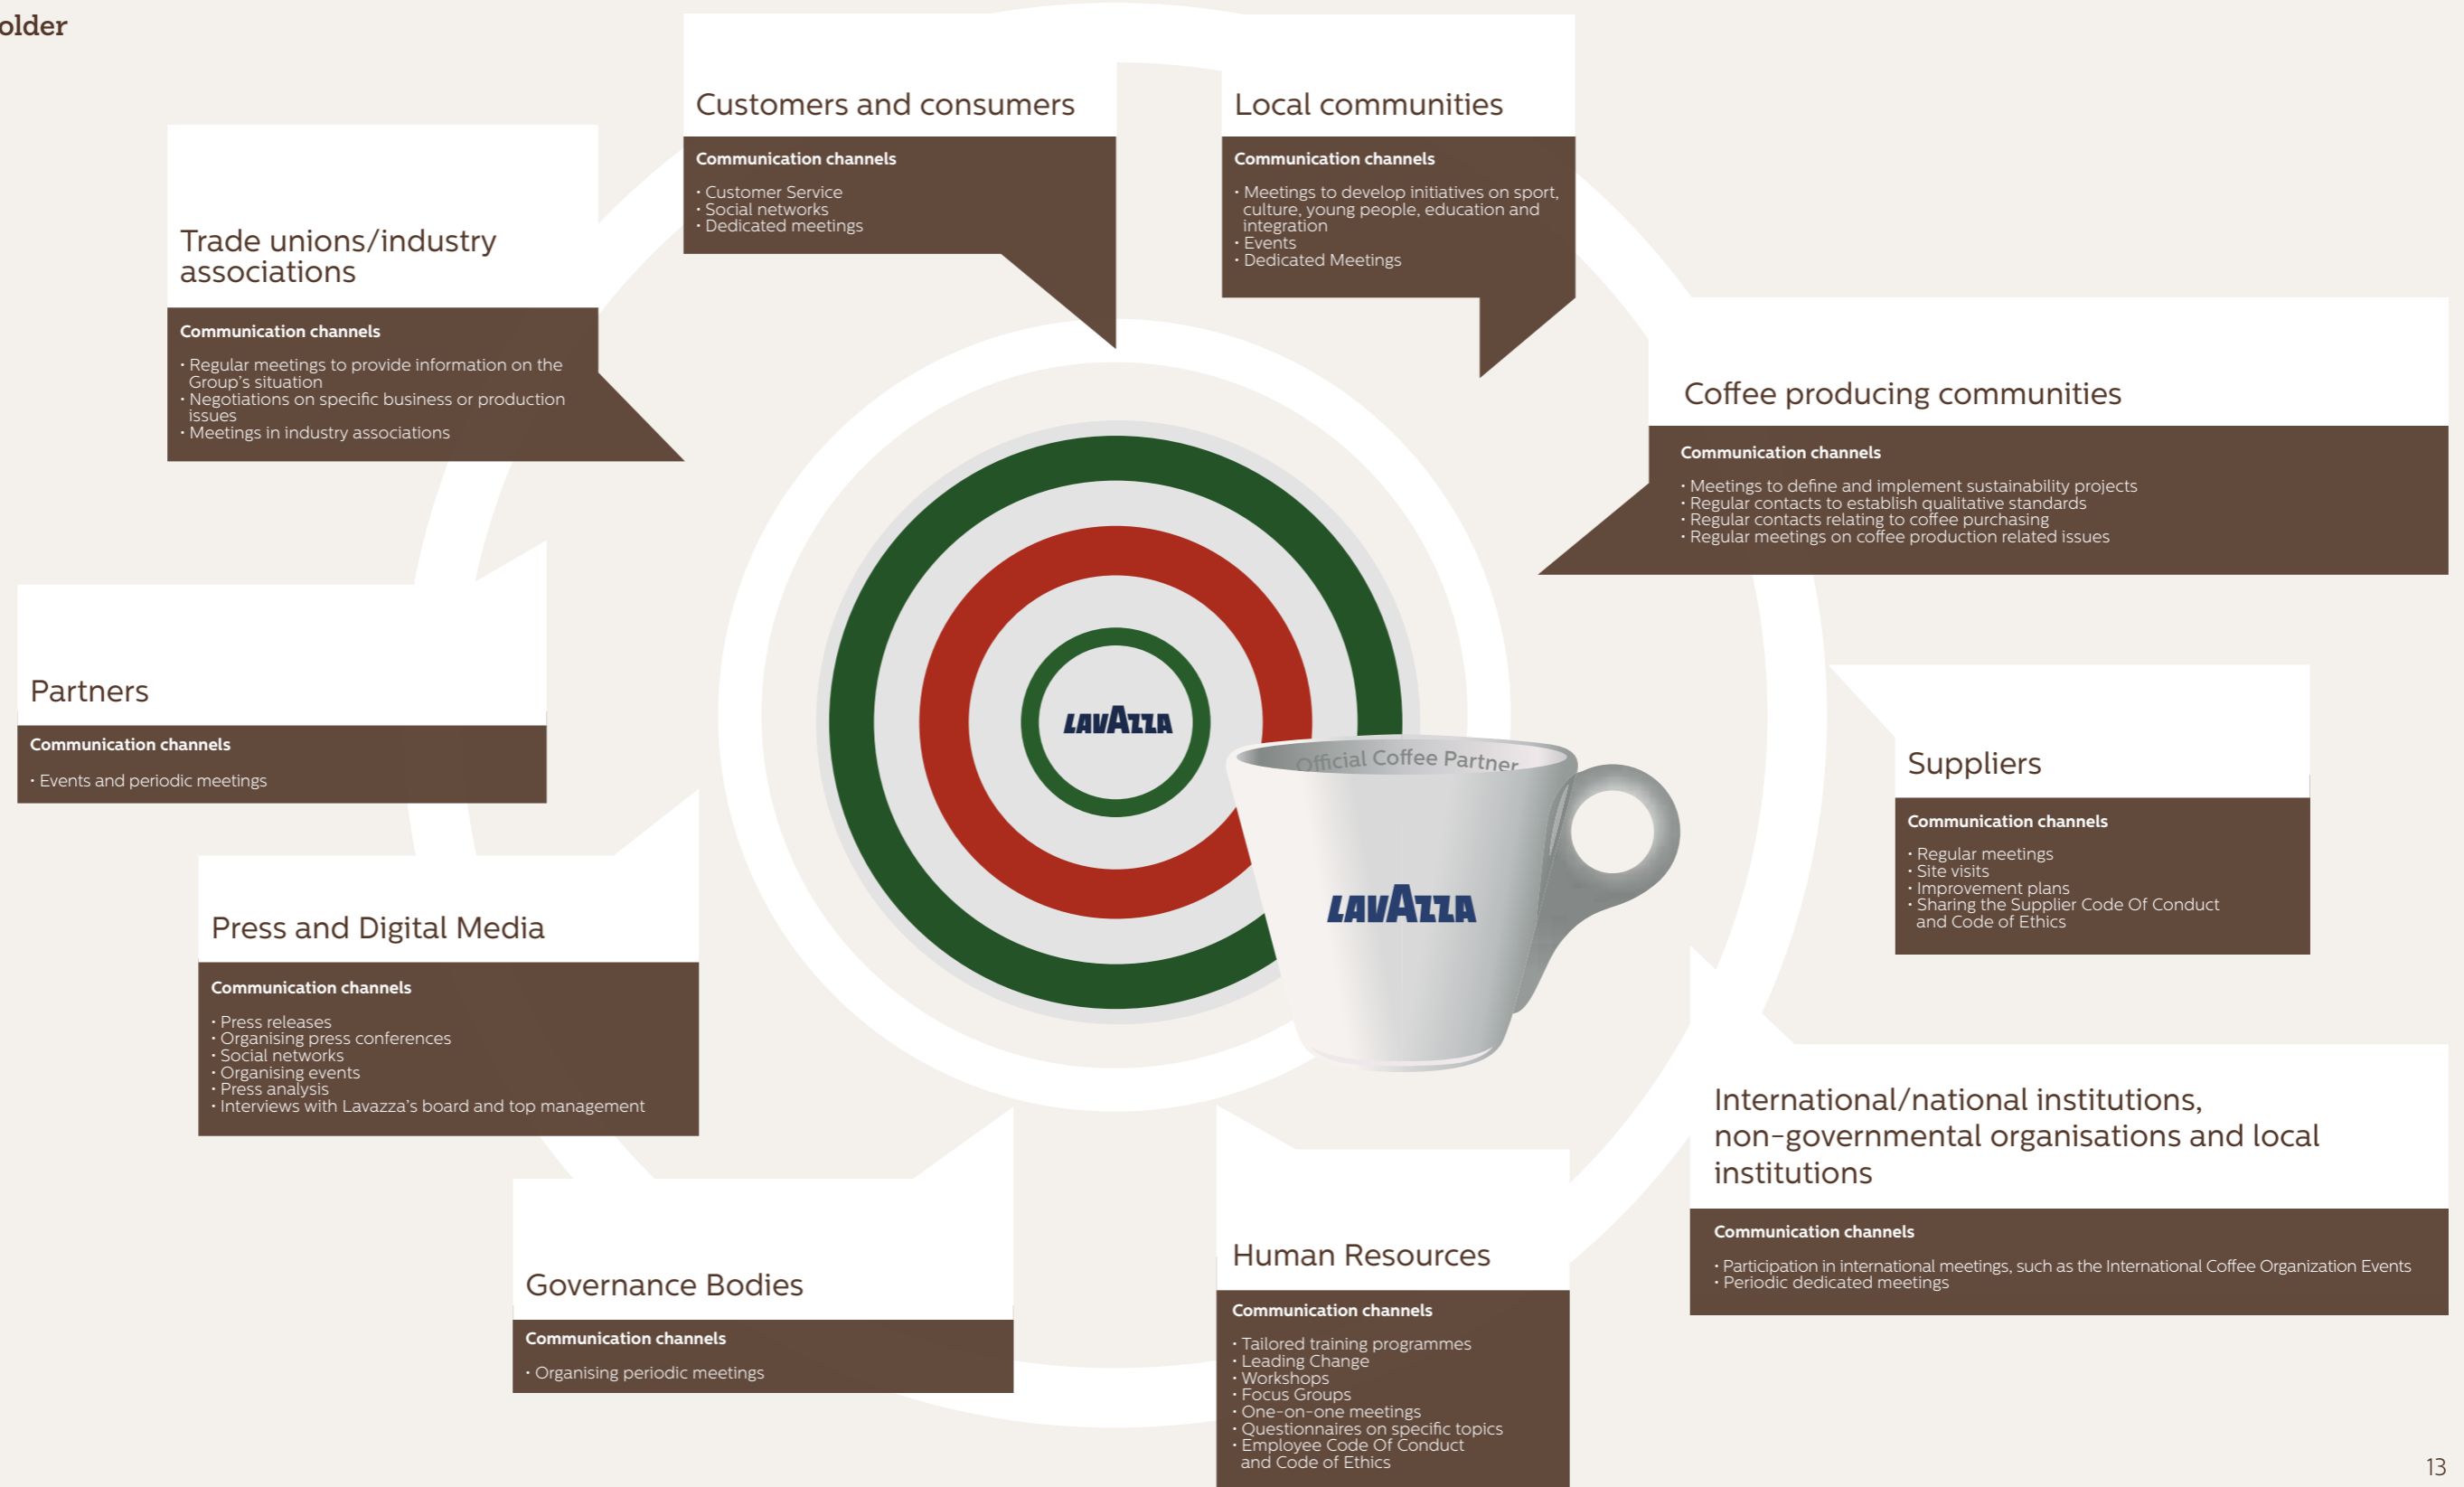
older

Trade unions/industry associations

Communication channels

· Regular meetings to provide information on the Group's situation
· Negotiations on specific business or production issues
· Meetings in industry associations

Customers and consumers

Communication channels

· Customer Service
· Social networks
· Dedicated meetings

Local communities

Communication channels

· Meetings to develop initiatives on sport, culture, young people, education and integration
· Events
· Dedicated Meetings

Coffee producing communities

Communication channels

· Meetings to define and implement sustainability projects
· Regular contacts to establish qualitative standards
· Regular contacts relating to coffee purchasing
· Regular meetings on coffee production related issues

Partners

Communication channels

· Events and periodic meetings

LAVAZZA

Official Coffee Partner

LAVAZZA

Suppliers

Communication channels

· Regular meetings
· Site visits
· Improvement plans
· Sharing the Supplier Code Of Conduct and Code of Ethics

Press and Digital Media

Communication channels

· Press releases
· Organising press conferences
· Social networks
· Organising events
· Press analysis
· Interviews with Lavazza's board and top management

International/national institutions, non-governmental organisations and local institutions

Communication channels

· Participation in international meetings, such as the International Coffee Organization Events
· Periodic dedicated meetings

Governance Bodies

Communication channels

· Organising periodic meetings

Human Resources

Communication channels

· Tailored training programmes
· Leading Change
· Workshops
· Focus Groups
· One-on-one meetings
· Questionnaires on specific topics
· Employee Code Of Conduct and Code of Ethics

13